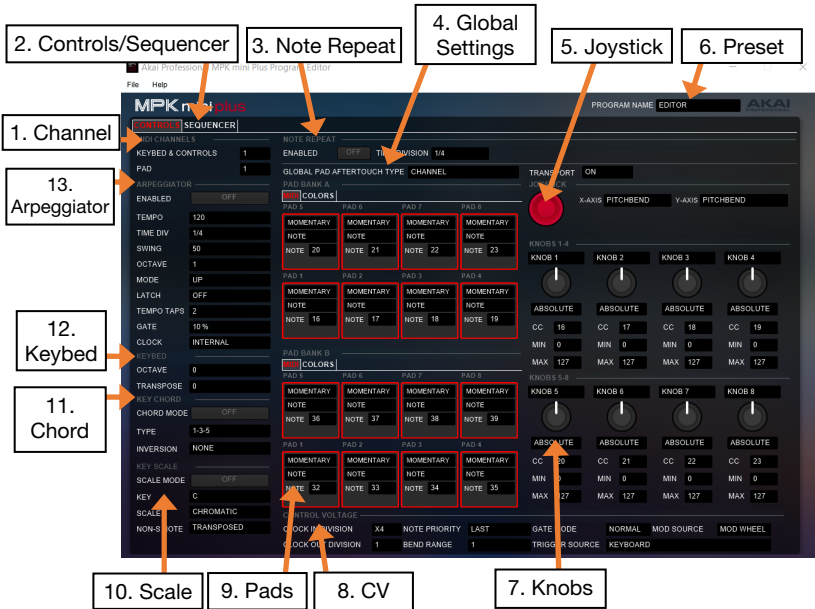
2. Controls/Sequencer

3. Note Repeat

4. Global Settings

5. Joystick

6. Preset

Akai Professional MPK mini Plus Program Editor

File Help

MPK mini plus

PROGRAM NAME EDITOR

AKAI

1. Channel

CONTROLS SEQUENCER

MIDI CHANNELS

KEYBED & CONTROLS 1

PAD 1

13. Arpeggiator

ARPEGGIATOR

ENABLED OFF

TEMPO 120

TIME DIV 1/4

SWING 50

OCTAVE 1

MODE UP

LATCH OFF

TEMPO TAPS 2

GATE 10 %

CLOCK INTERNAL

12. Keybed

KEYBED

OCTAVE 0

TRANSPOSE 0

11. Chord

KEY CHORD

CHORD MODE OFF

TYPE 1-3-5

INVERSION NONE

KEY SCALE

SCALE MODE OFF

KEY C

SCALE CHROMATIC

NON-S NOTE TRANSPOSED

NOTE REPEAT

ENABLED OFF TIME DIVISION 1/4

GLOBAL PAD AFTERTOUCH TYPE CHANNEL

PAD BANK A

NOTE COLORS

| PAD 5 | PAD 6 | PAD 7 | PAD 8 |
|---|---|---|---|
| MOMENTARY | MOMENTARY | MOMENTARY | MOMENTARY |
| NOTE | NOTE | NOTE | NOTE |
| NOTE 20 | NOTE 21 | NOTE 22 | NOTE 23 |

| PAD 1 | PAD 2 | PAD 3 | PAD 4 |
|---|---|---|---|
| MOMENTARY | MOMENTARY | MOMENTARY | MOMENTARY |
| NOTE | NOTE | NOTE | NOTE |
| NOTE 16 | NOTE 17 | NOTE 18 | NOTE 19 |

PAD BANK B

NOTE COLORS

| PAD 5 | PAD 6 | PAD 7 | PAD 8 |
|---|---|---|---|
| MOMENTARY | MOMENTARY | MOMENTARY | MOMENTARY |
| NOTE | NOTE | NOTE | NOTE |
| NOTE 36 | NOTE 37 | NOTE 38 | NOTE 39 |

| PAD 1 | PAD 2 | PAD 3 | PAD 4 |
|---|---|---|---|
| MOMENTARY | MOMENTARY | MOMENTARY | MOMENTARY |
| NOTE | NOTE | NOTE | NOTE |
| NOTE 32 | NOTE 33 | NOTE 34 | NOTE 35 |

TRANSPORT ON

JOYSTICK

X-AXIS PITCHBEND Y-AXIS PITCHBEND

KNOBS 1-4

| KNOB 1 | KNOB 2 | KNOB 3 | KNOB 4 |
|---|---|---|---|
| ABSOLUTE | ABSOLUTE | ABSOLUTE | ABSOLUTE |
| CC 16 | CC 17 | CC 18 | CC 19 |
| MIN 0 | MIN 0 | MIN 0 | MIN 0 |
| MAX 127 | MAX 127 | MAX 127 | MAX 127 |

KNOBS 5-8

| KNOB 5 | KNOB 6 | KNOB 7 | KNOB 8 |
|---|---|---|---|
| ABSOLUTE | ABSOLUTE | ABSOLUTE | ABSOLUTE |
| CC 20 | CC 21 | CC 22 | CC 23 |
| MIN 0 | MIN 0 | MIN 0 | MIN 0 |
| MAX 127 | MAX 127 | MAX 127 | MAX 127 |

CONTROL VOLTAGE

CLOCK IN DIVISION X4 NOTE PRIORITY LAST GATE MODE NORMAL MOD SOURCE MOD WHEEL

CLOCK OUT DIVISION 1 BEND RANGE 1 TRIGGER SOURCE KEYBOARD

10. Scale

9. Pads

8. CV

7. Knobs